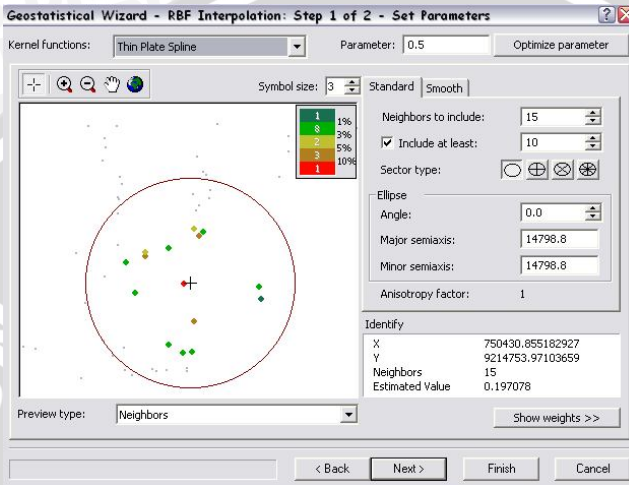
Geostatistical Wizard - RBF Interpolation: Step 1 of 2 - Set Parameters

Kernel functions: Thin Plate Spline

Parameter: 0.5

Optimize parameter

Symbol size: 3

Standard

Smooth

| 1 | 1% |
|---|---|
| 8 | 3% |
| 2 | 5% |
| 3 | 10% |
| 1 | |

Neighbors to include: 15

Include at least: 10

Sector type:

Ellipse

Angle: 0.0

Major semiaxis: 14798.8

Minor semiaxis: 14798.8

Anisotropy factor: 1

Identify

| X | 750430.855182927 |
|---|---|
| Y | 9214753.97103659 |
| Neighbors | 15 |
| Estimated Value | 0.197078 |

Preview type: Neighbors

Show weights >>

< Back

Next >

Finish

Cancel